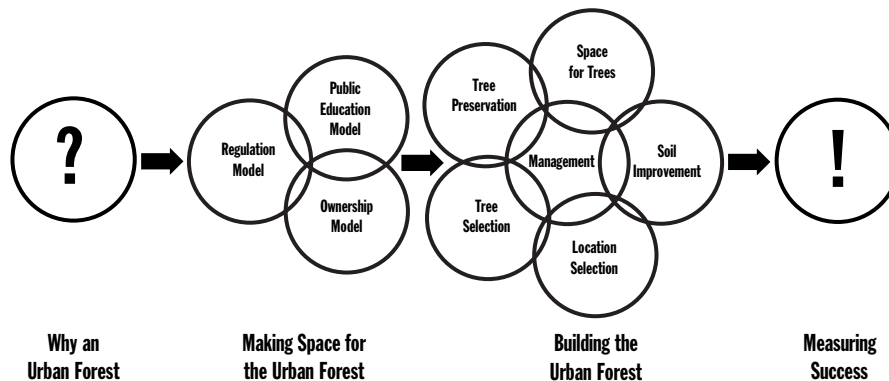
?

Regulation Model

Public Education Model

Ownership Model

Tree Preservation

Space for Trees

Management

Soil Improvement

Tree Selection

Location Selection

!

Why an Urban Forest

Making Space for the Urban Forest

Building the Urban Forest

Measuring Success